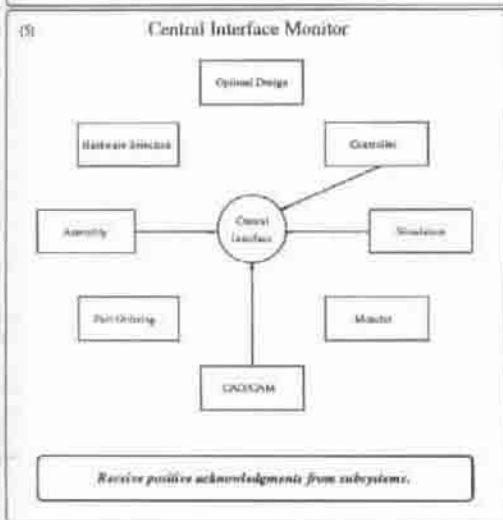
(5) Central Interface Monitor

Optimal Design

Hardware Selection

Controller

Assembly

Central Interface

Simulation

Part Ordering

Monitor

CAD/CAM

Receive positive acknowledgments from subsystems.